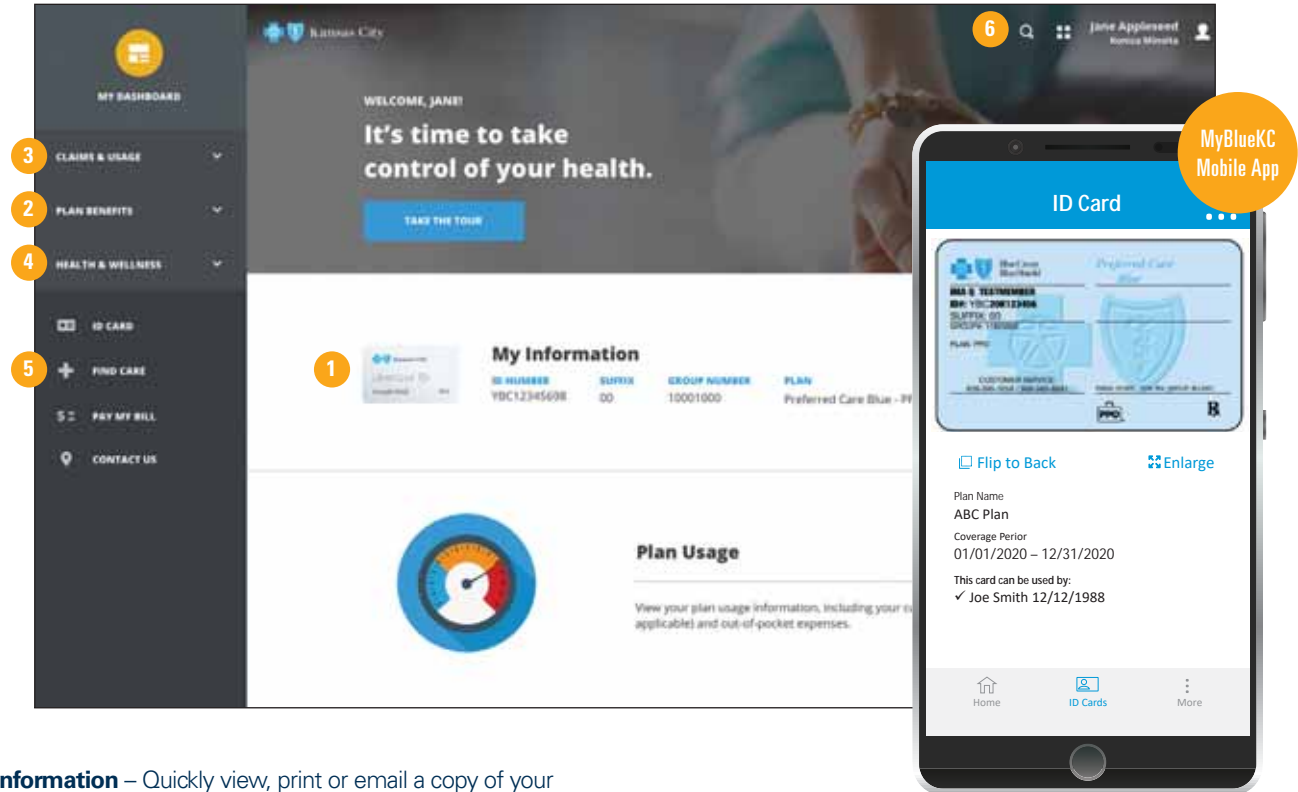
MY DASHBOARD

3 CLAIMS & USAGE

2 PLAN BENEFITS

4 HEALTH & WELLNESS

ID CARD

5 FIND CARE

PAY MY BILL

CONTACT US

Kansas City

6

Jane Appleseed
Konica Minolta

WELCOME, JANE!

It's time to take control of your health.

TAKE THE TOUR

1

My Information

| ID NUMBER | SUFFIX | GROUP NUMBER | PLAN |
|---|---|---|---|
| YBC12345698 | 00 | 10001000 | Preferred Care Blue - PP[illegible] |

Plan Usage

View your plan usage information, including your c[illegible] applicable) and out-of-pocket expenses.

MyBlueKC Mobile App

ID Card

Preferred Care Blue

IMA U TESTMEMBER
ID#: YBC20K123456
SUFFIX: 00
GROUP#: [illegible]

PPO

Flip to Back

Enlarge

Plan Name
ABC Plan

Coverage Perior
01/01/2020 – 12/31/2020

This card can be used by:
✓ Joe Smith 12/12/1988

Home
ID Cards
More

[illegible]nformation – Quickly view, print or email a copy of your